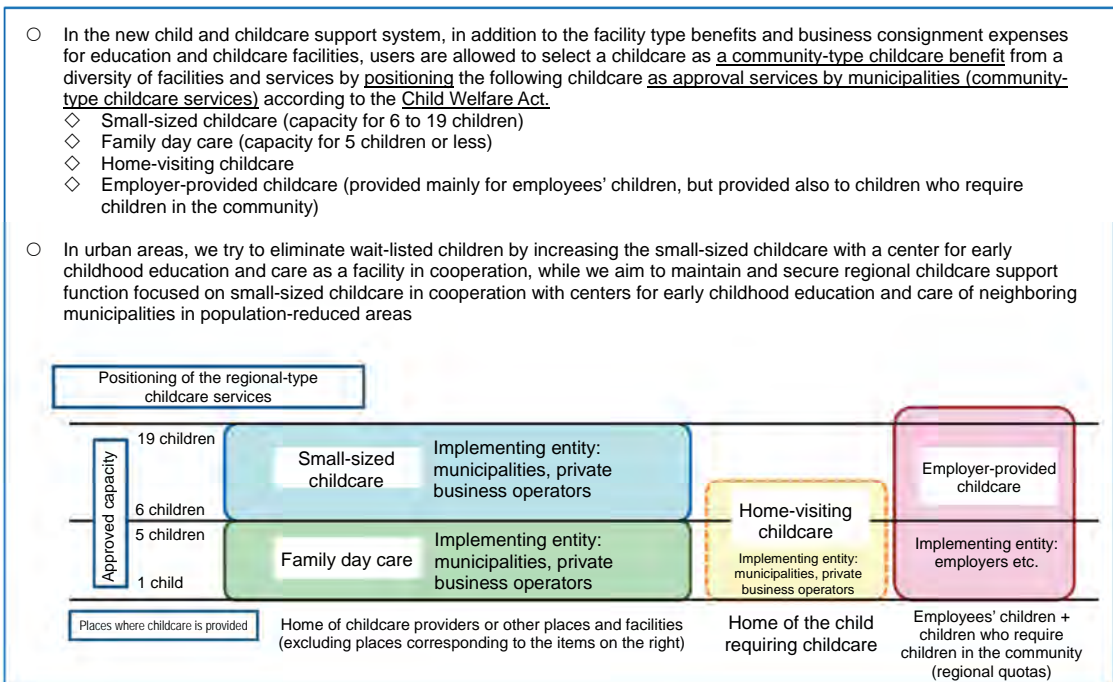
○ In the new child and childcare support system, in addition to the facility type benefits and business consignment expenses for education and childcare facilities, users are allowed to select a childcare as a community-type childcare benefit from a diversity of facilities and services by positioning the following childcare as approval services by municipalities (community-type childcare services) according to the Child Welfare Act.
◇ Small-sized childcare (capacity for 6 to 19 children)
◇ Family day care (capacity for 5 children or less)
◇ Home-visiting childcare
◇ Employer-provided childcare (provided mainly for employees' children, but provided also to children who require children in the community)

○ In urban areas, we try to eliminate wait-listed children by increasing the small-sized childcare with a center for early childhood education and care as a facility in cooperation, while we aim to maintain and secure regional childcare support function focused on small-sized childcare in cooperation with centers for early childhood education and care of neighboring municipalities in population-reduced areas

Positioning of the regional-type childcare services

Approved capacity
19 children
6 children
5 children
1 child

Small-sized childcare
Implementing entity: municipalities, private business operators

Family day care
Implementing entity: municipalities, private business operators

Home-visiting childcare
Implementing entity: municipalities, private business operators

Employer-provided childcare
Implementing entity: employers etc.

Places where childcare is provided
Home of childcare providers or other places and facilities (excluding places corresponding to the items on the right)
Home of the child requiring childcare
Employees' children + children who require children in the community (regional quotas)